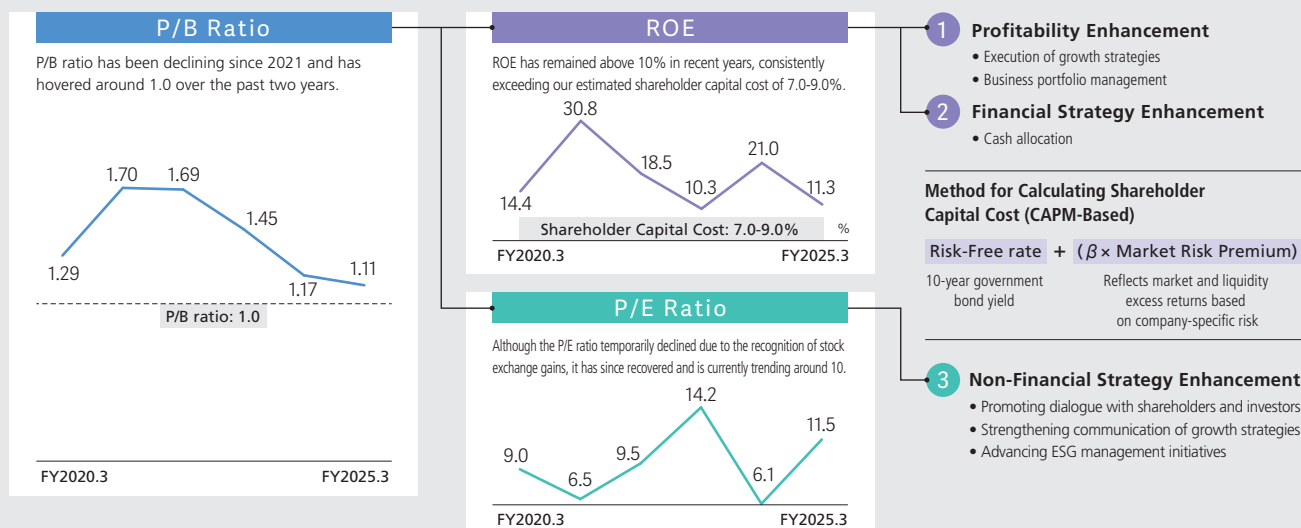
P/B Ratio

P/B ratio has been declining since 2021 and has hovered around 1.0 over the past two years.

1.29
1.70
1.69
1.45
1.17
1.11

P/B ratio: 1.0

FY2020.3 FY2025.3

ROE

ROE has remained above 10% in recent years, consistently exceeding our estimated shareholder capital cost of 7.0-9.0%.

14.4
30.8
18.5
10.3
21.0
11.3

Shareholder Capital Cost: 7.0-9.0% %

FY2020.3 FY2025.3

P/E Ratio

Although the P/E ratio temporarily declined due to the recognition of stock exchange gains, it has since recovered and is currently trending around 10.

9.0
6.5
9.5
14.2
6.1
11.5

FY2020.3 FY2025.3

1 Profitability Enhancement
• Execution of growth strategies
• Business portfolio management

2 Financial Strategy Enhancement
• Cash allocation

Method for Calculating Shareholder Capital Cost (CAPM-Based)

Risk-Free rate + ($\beta$ × Market Risk Premium)

10-year government bond yield

Reflects market and liquidity excess returns based on company-specific risk

3 Non-Financial Strategy Enhancement
• Promoting dialogue with shareholders and investors
• Strengthening communication of growth strategies
• Advancing ESG management initiatives